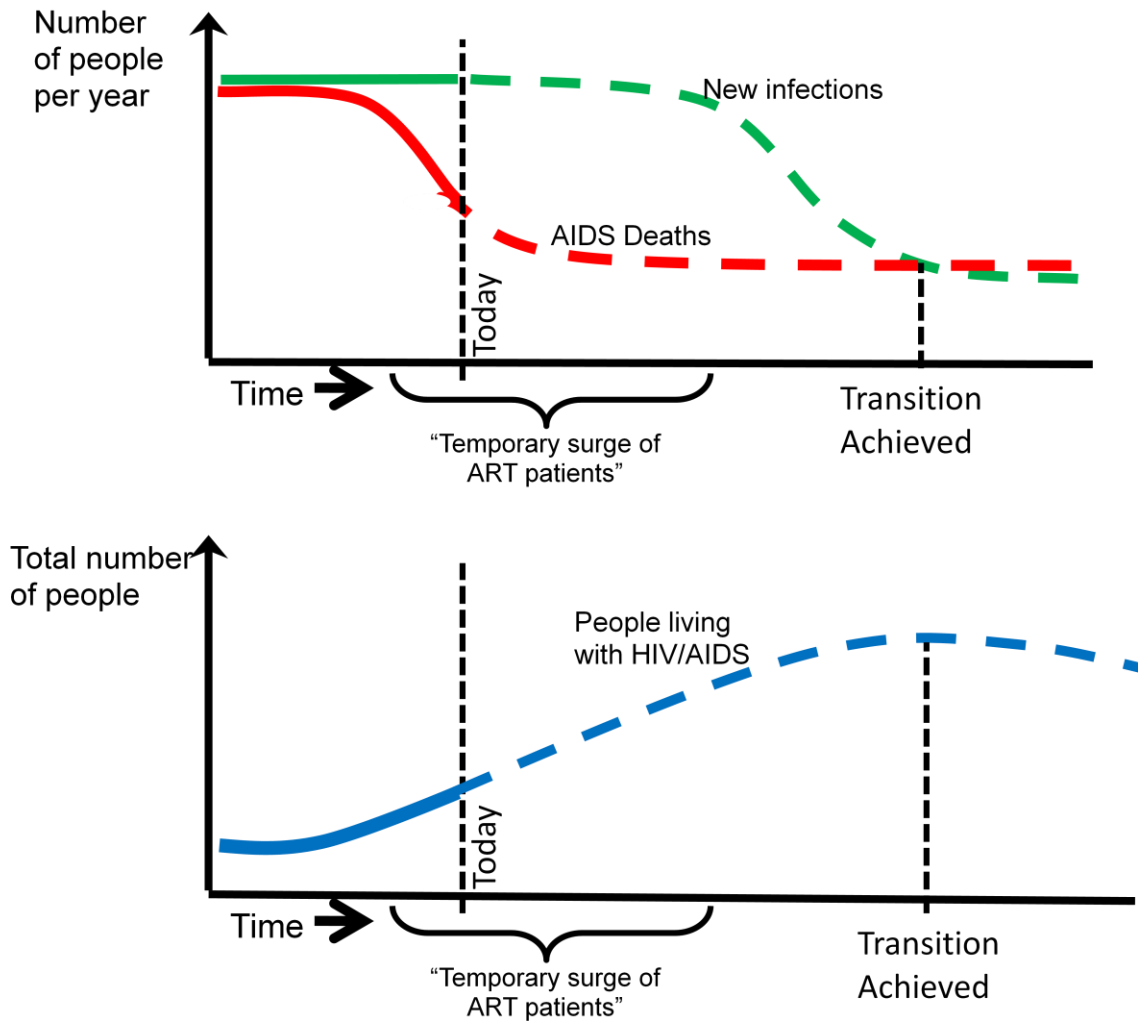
Number of people per year

New infections

AIDS Deaths

Today

Time

"Temporary surge of ART patients"

Transition Achieved

Total number of people

People living with HIV/AIDS

Today

Time

"Temporary surge of ART patients"

Transition Achieved